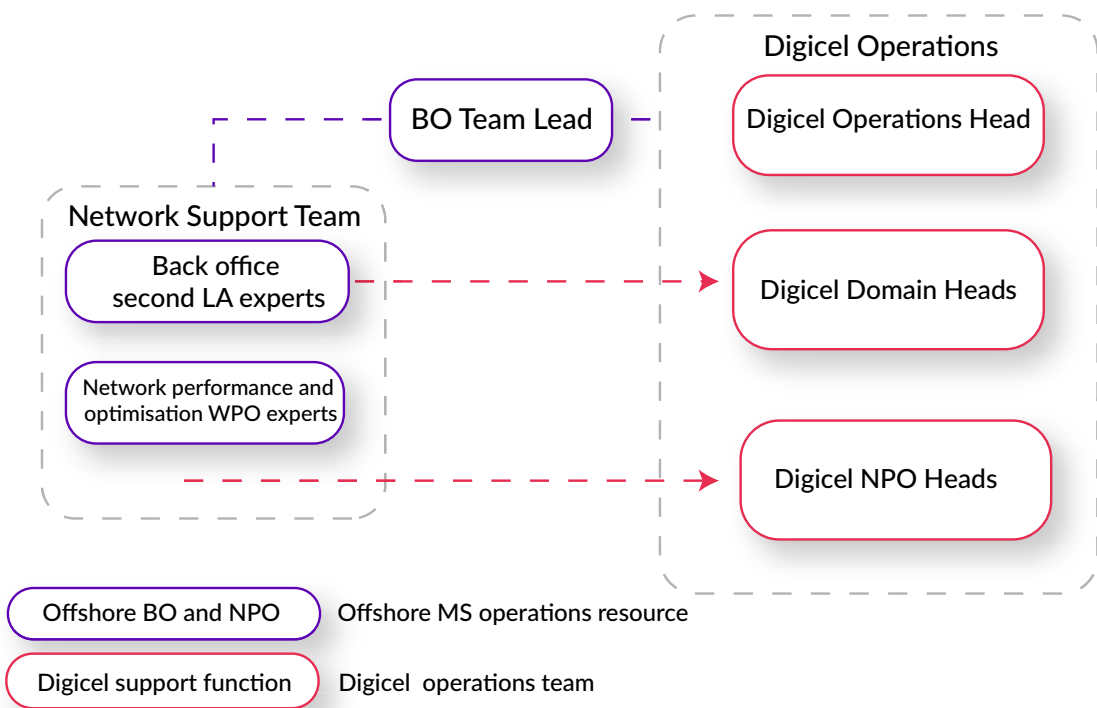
Digicel Operations

BO Team Lead

Digicel Operations Head

Network Support Team

Back office second LA experts

Digicel Domain Heads

Network performance and optimisation WPO experts

Digicel NPO Heads

Offshore BO and NPO

Offshore MS operations resource

Digicel support function

Digicel operations team